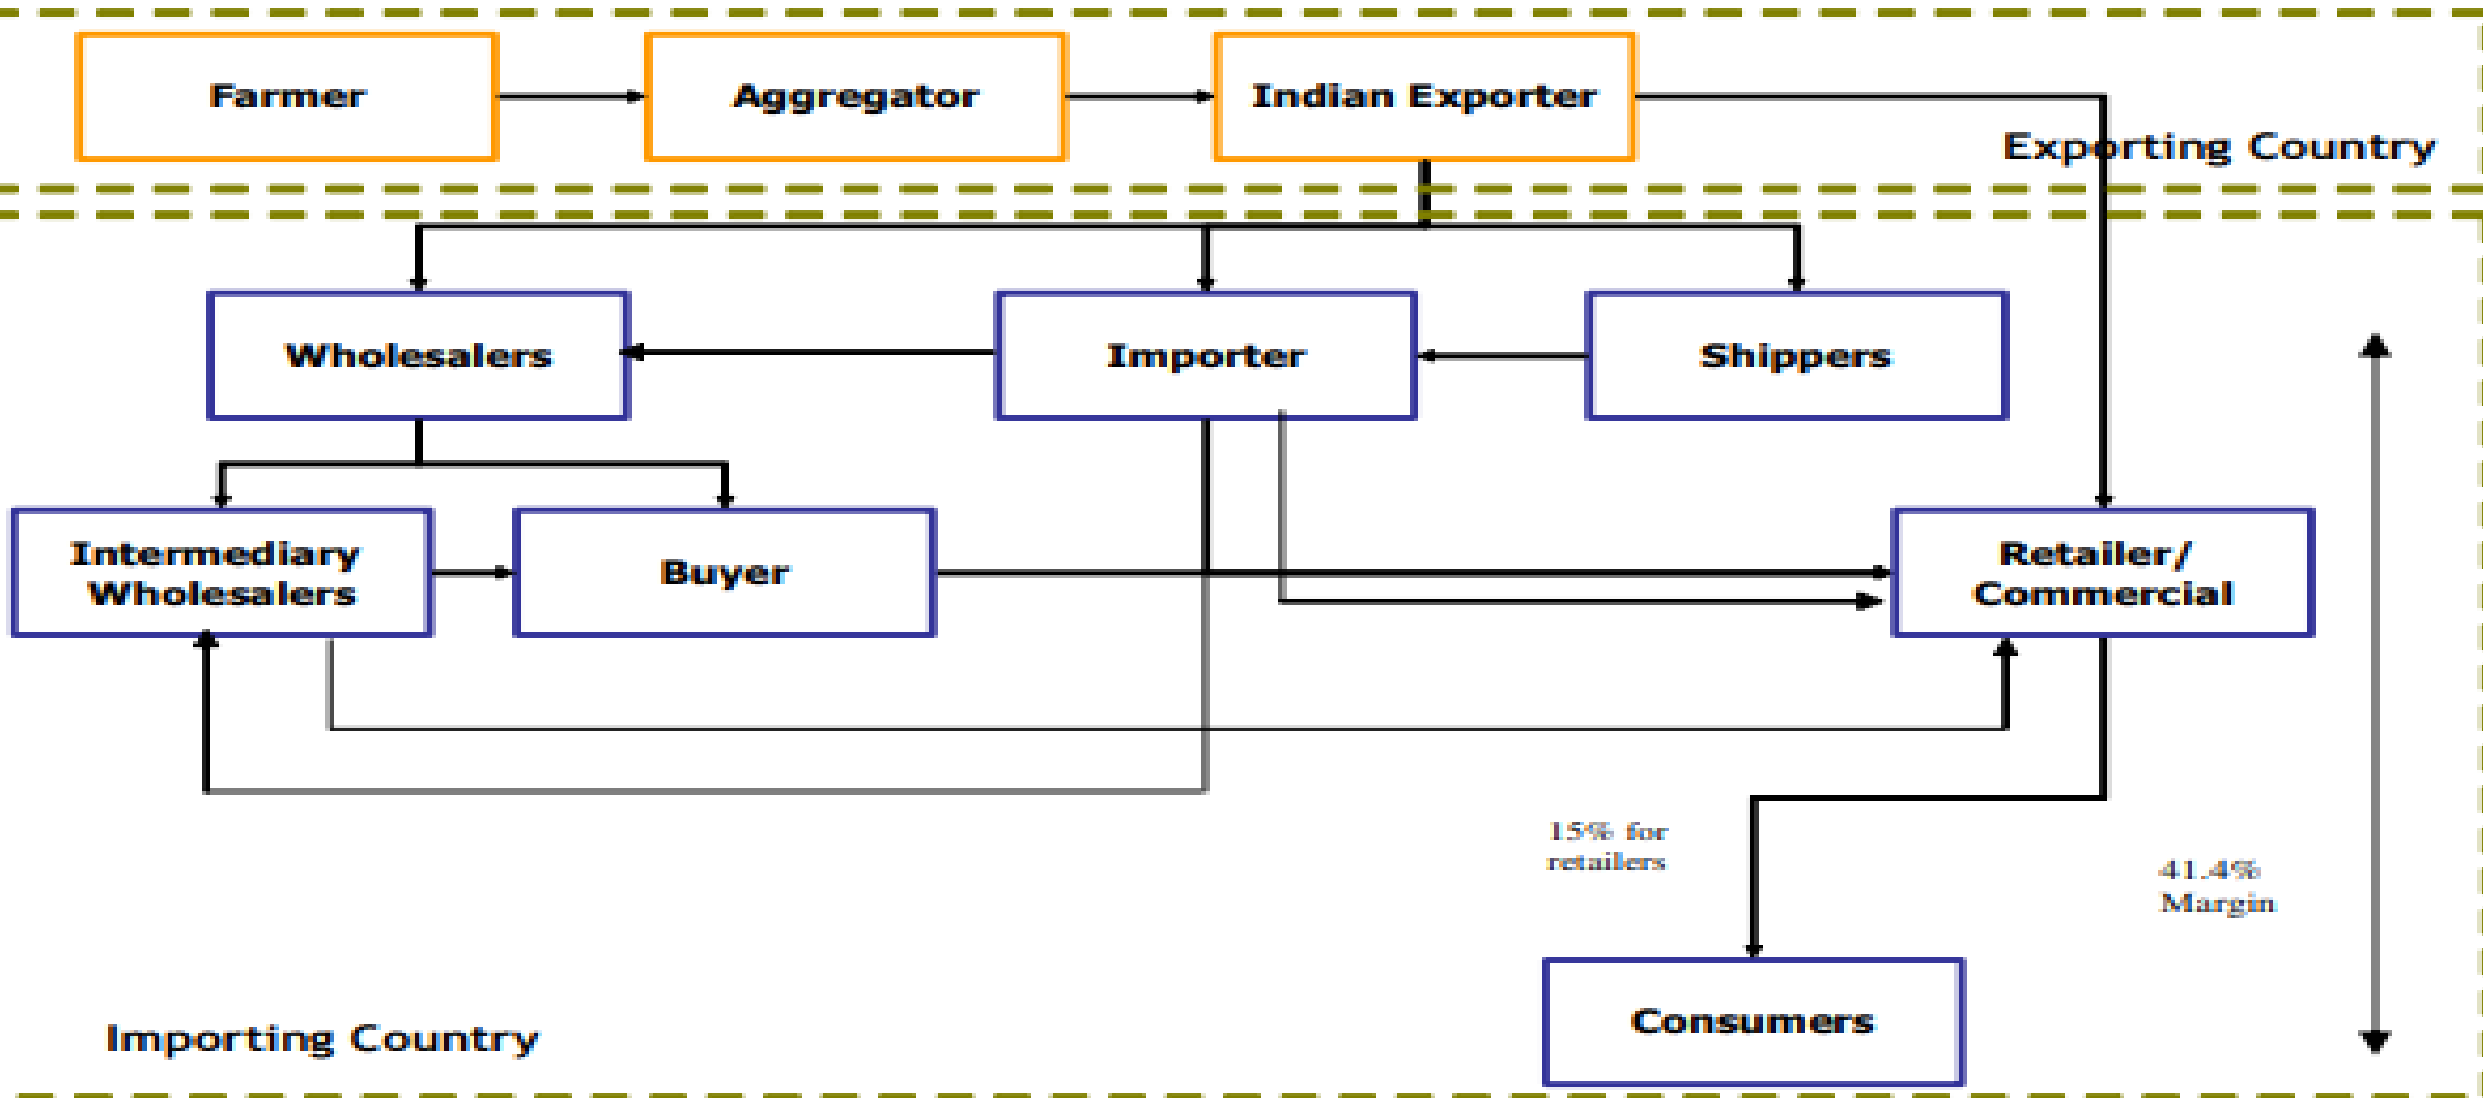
Farmer

Aggregator

Indian Exporter

Exporting Country

Wholesalers

Importer

Shippers

Intermediary Wholesalers

Buyer

Retailer/ Commercial

15% for retailers

41.4% Margin

Consumers

Importing Country